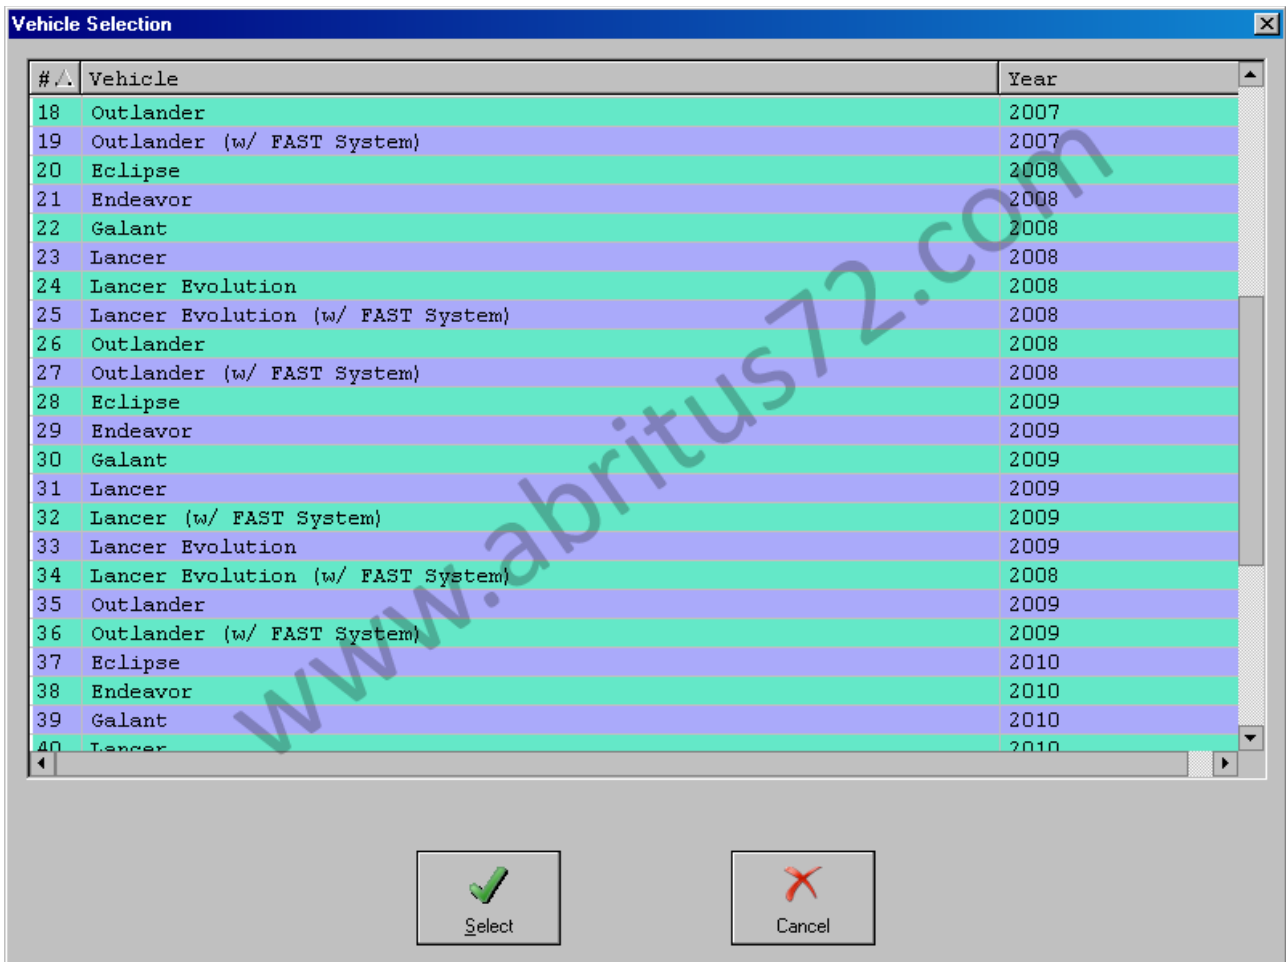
Vehicle Selection

| # | Vehicle | Year |
|---|---|---|
| 18 | Outlander | 2007 |
| 19 | Outlander (w/ FAST System) | 2007 |
| 20 | Eclipse | 2008 |
| 21 | Endeavor | 2008 |
| 22 | Galant | 2008 |
| 23 | Lancer | 2008 |
| 24 | Lancer Evolution | 2008 |
| 25 | Lancer Evolution (w/ FAST System) | 2008 |
| 26 | Outlander | 2008 |
| 27 | Outlander (w/ FAST System) | 2008 |
| 28 | Eclipse | 2009 |
| 29 | Endeavor | 2009 |
| 30 | Galant | 2009 |
| 31 | Lancer | 2009 |
| 32 | Lancer (w/ FAST System) | 2009 |
| 33 | Lancer Evolution | 2009 |
| 34 | Lancer Evolution (w/ FAST System) | 2008 |
| 35 | Outlander | 2009 |
| 36 | Outlander (w/ FAST System) | 2009 |
| 37 | Eclipse | 2010 |
| 38 | Endeavor | 2010 |
| 39 | Galant | 2010 |
| 40 | Lancer | 2010 |

www.abritus72.com

Select

Cancel